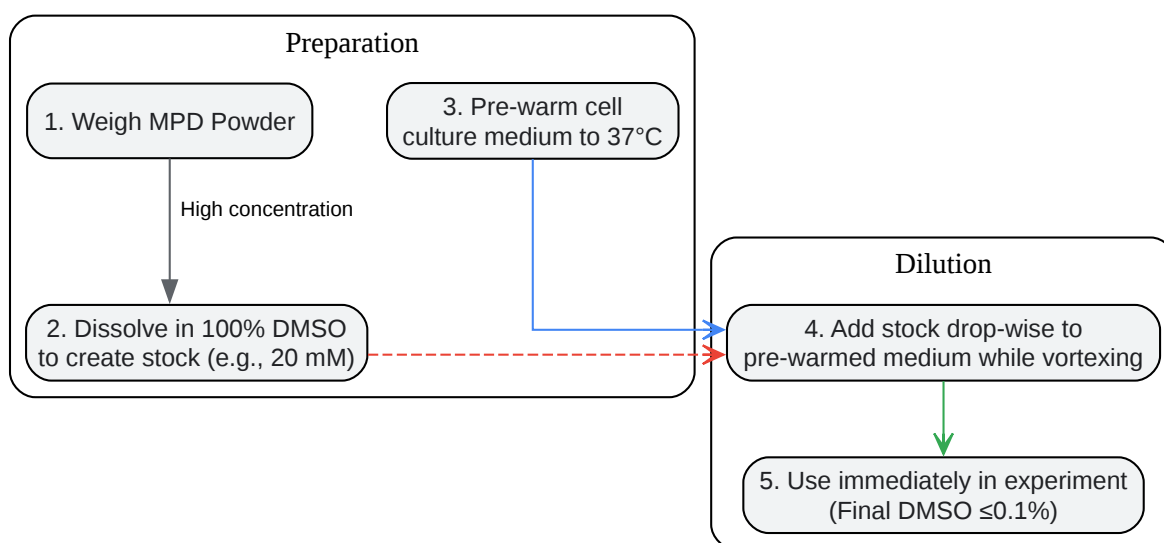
Preparation

1. Weigh MPD Powder

High concentration

2. Dissolve in 100% DMSO to create stock (e.g., 20 mM)

3. Pre-warm cell culture medium to 37°C

Dilution

4. Add stock drop-wise to pre-warmed medium while vortexing

5. Use immediately in experiment (Final DMSO ≤0.1%)